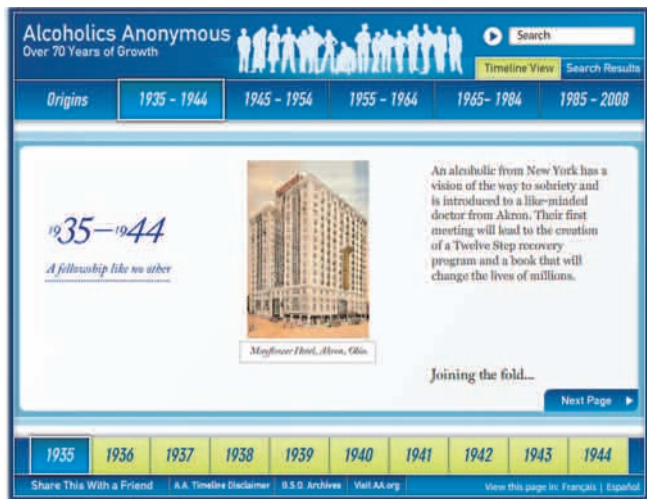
Alcoholics Anonymous
Over 70 Years of Growth

Search

Timeline View | Search Results

Origins | 1935 - 1944 | 1945 - 1954 | 1955 - 1964 | 1965- 1984 | 1985 - 2008

1935–1944

A fellowship like no other

Mayflower Hotel, Akron, Ohio.

An alcoholic from New York has a vision of the way to sobriety and is introduced to a like-minded doctor from Akron. Their first meeting will lead to the creation of a Twelve Step recovery program and a book that will change the lives of millions.

Joining the fold...

Next Page

| 1935 | 1936 | 1937 | 1938 | 1939 | 1940 | 1941 | 1942 | 1943 | 1944 |
|---|---|---|---|---|---|---|---|---|---|

Share This With a Friend | A.A. Timeline Disclaimer | G.S.O. Archives | Visit AA.org

View this page in: Français | Español